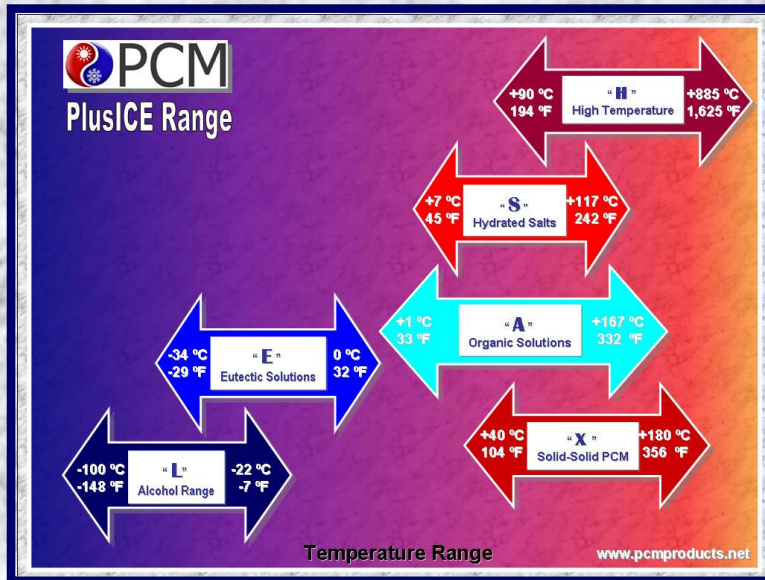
PCM
PlusICE Range

+90 ºC
194 ºF
"H"
High Temperature
+885 ºC
1,625 ºF

+7 ºC
45 ºF
"S"
Hydrated Salts
+117 ºC
242 ºF

+1 ºC
33 ºF
"A"
Organic Solutions
+167 ºC
332 ºF

-34 ºC
-29 ºF
"E"
Eutectic Solutions
0 ºC
32 ºF

+40 ºC
104 ºF
"X"
Solid-Solid PCM
+180 ºC
356 ºF

-100 ºC
-148 ºF
"L"
Alcohol Range
-22 ºC
-7 ºF

Temperature Range

www.pcmproducts.net